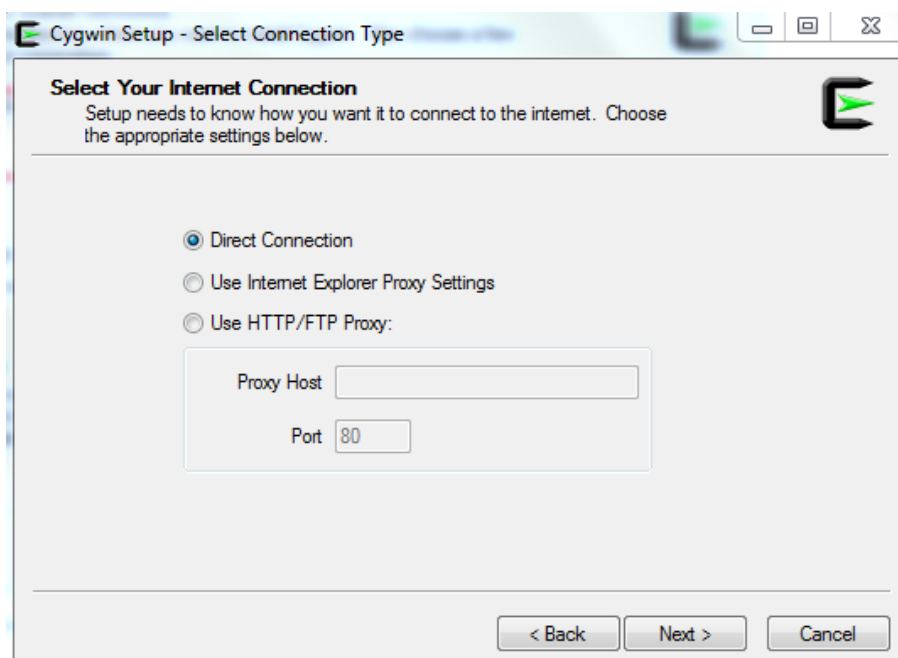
Cygwin Setup - Select Connection Type

Select Your Internet Connection
Setup needs to know how you want it to connect to the internet. Choose the appropriate settings below.

Direct Connection
Use Internet Explorer Proxy Settings
Use HTTP/FTP Proxy:
Proxy Host
Port 80

< Back
Next >
Cancel